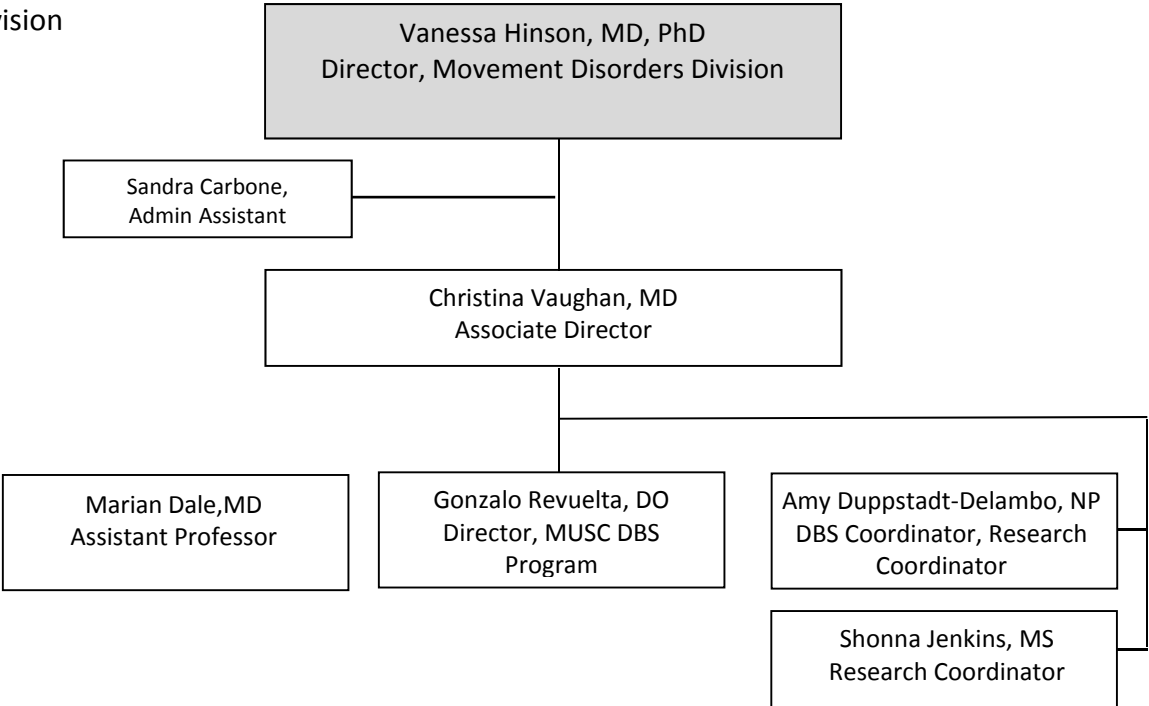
ision

Vanessa Hinson, MD, PhD
Director, Movement Disorders Division

Sandra Carbone, Admin Assistant

Christina Vaughan, MD
Associate Director

Marian Dale,MD
Assistant Professor

Gonzalo Revuelta, DO
Director, MUSC DBS Program

Amy Duppstadt-Delambo, NP
DBS Coordinator, Research Coordinator

Shonna Jenkins, MS
Research Coordinator